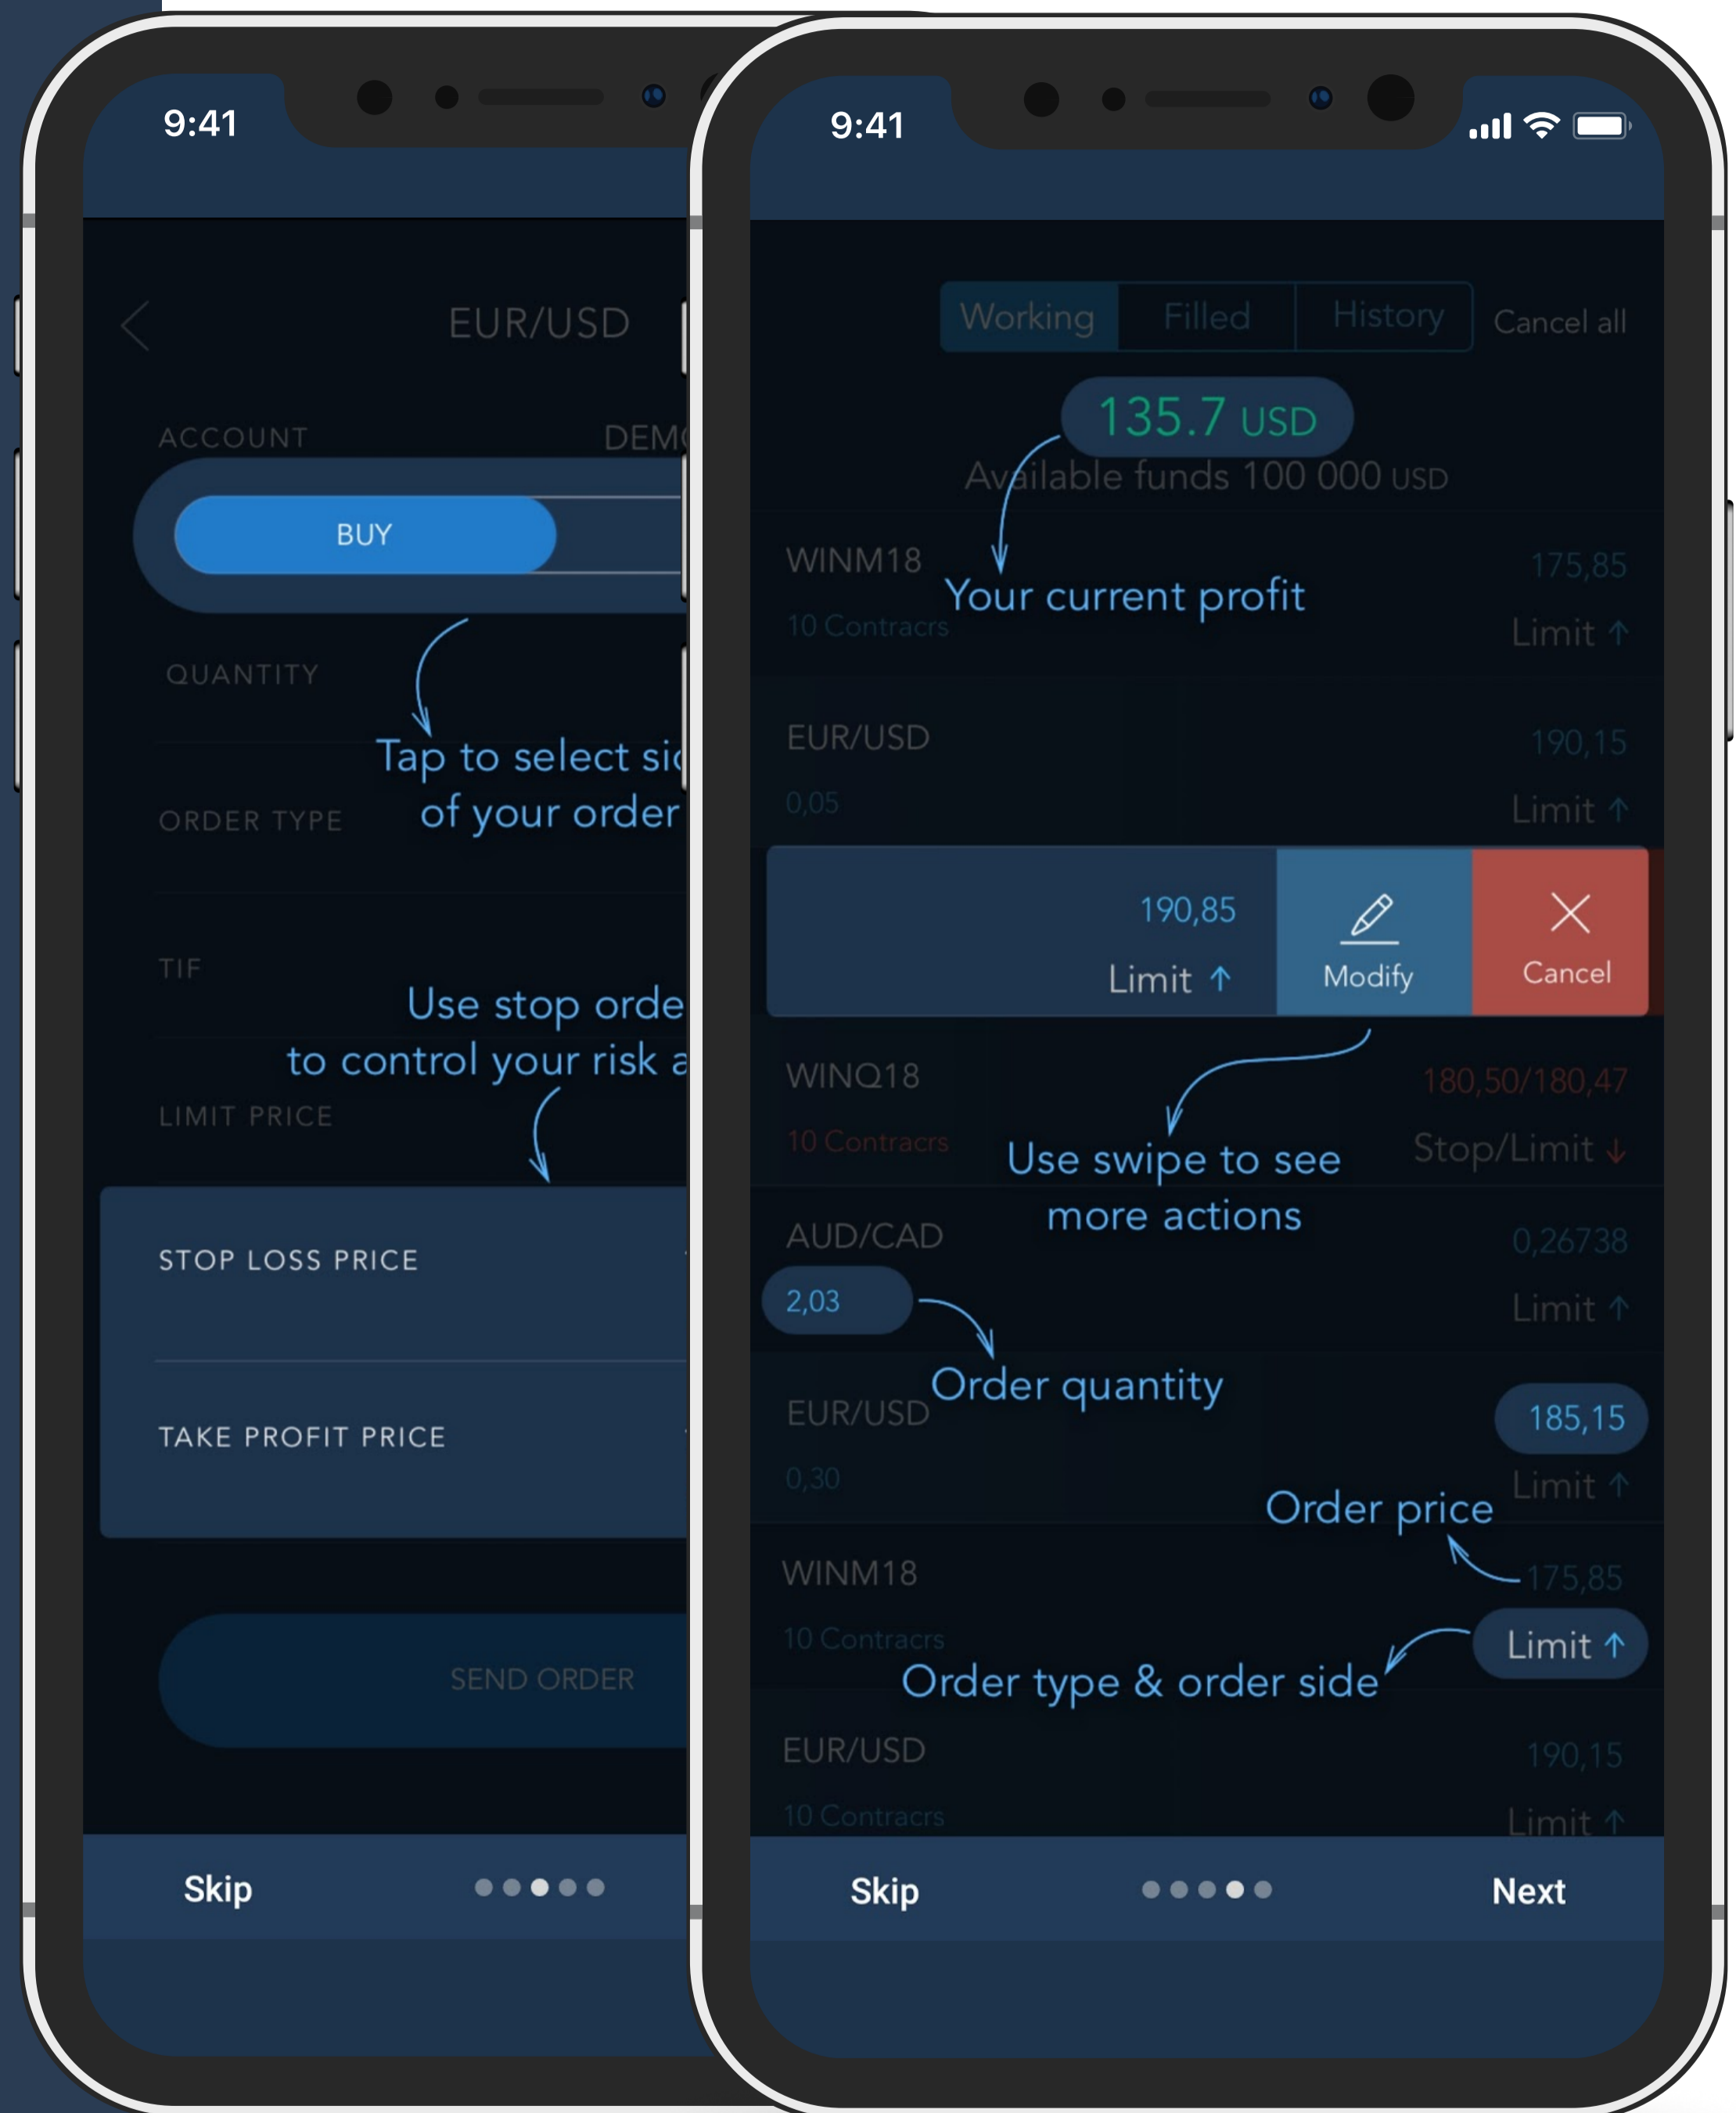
9:41

EUR/USD

ACCOUNT DEM

BUY

QUANTITY

Tap to select si
of your order

ORDER TYPE

TIF

Use stop orde
to control your risk a

LIMIT PRICE

STOP LOSS PRICE

TAKE PROFIT PRICE

SEND ORDER

Skip

9:41

Working Filled History Cancel all

135.7 USD

Available funds 100 000 USD

WINM18 175,85
10 Contracrs Limit ↑

Your current profit

EUR/USD 190,15
0,05 Limit ↑

190,85
Limit ↑
Modify
Cancel

WINQ18 180,50/180,47
10 Contracrs Stop/Limit ↓

Use swipe to see more actions

AUD/CAD 0,26738
2,03 Limit ↑

Order quantity

EUR/USD 185,15
0,30 Limit ↑

Order price

WINM18 175,85
10 Contracrs Limit ↑

Order type & order side

EUR/USD 190,15
10 Contracrs Limit ↑

Skip Next